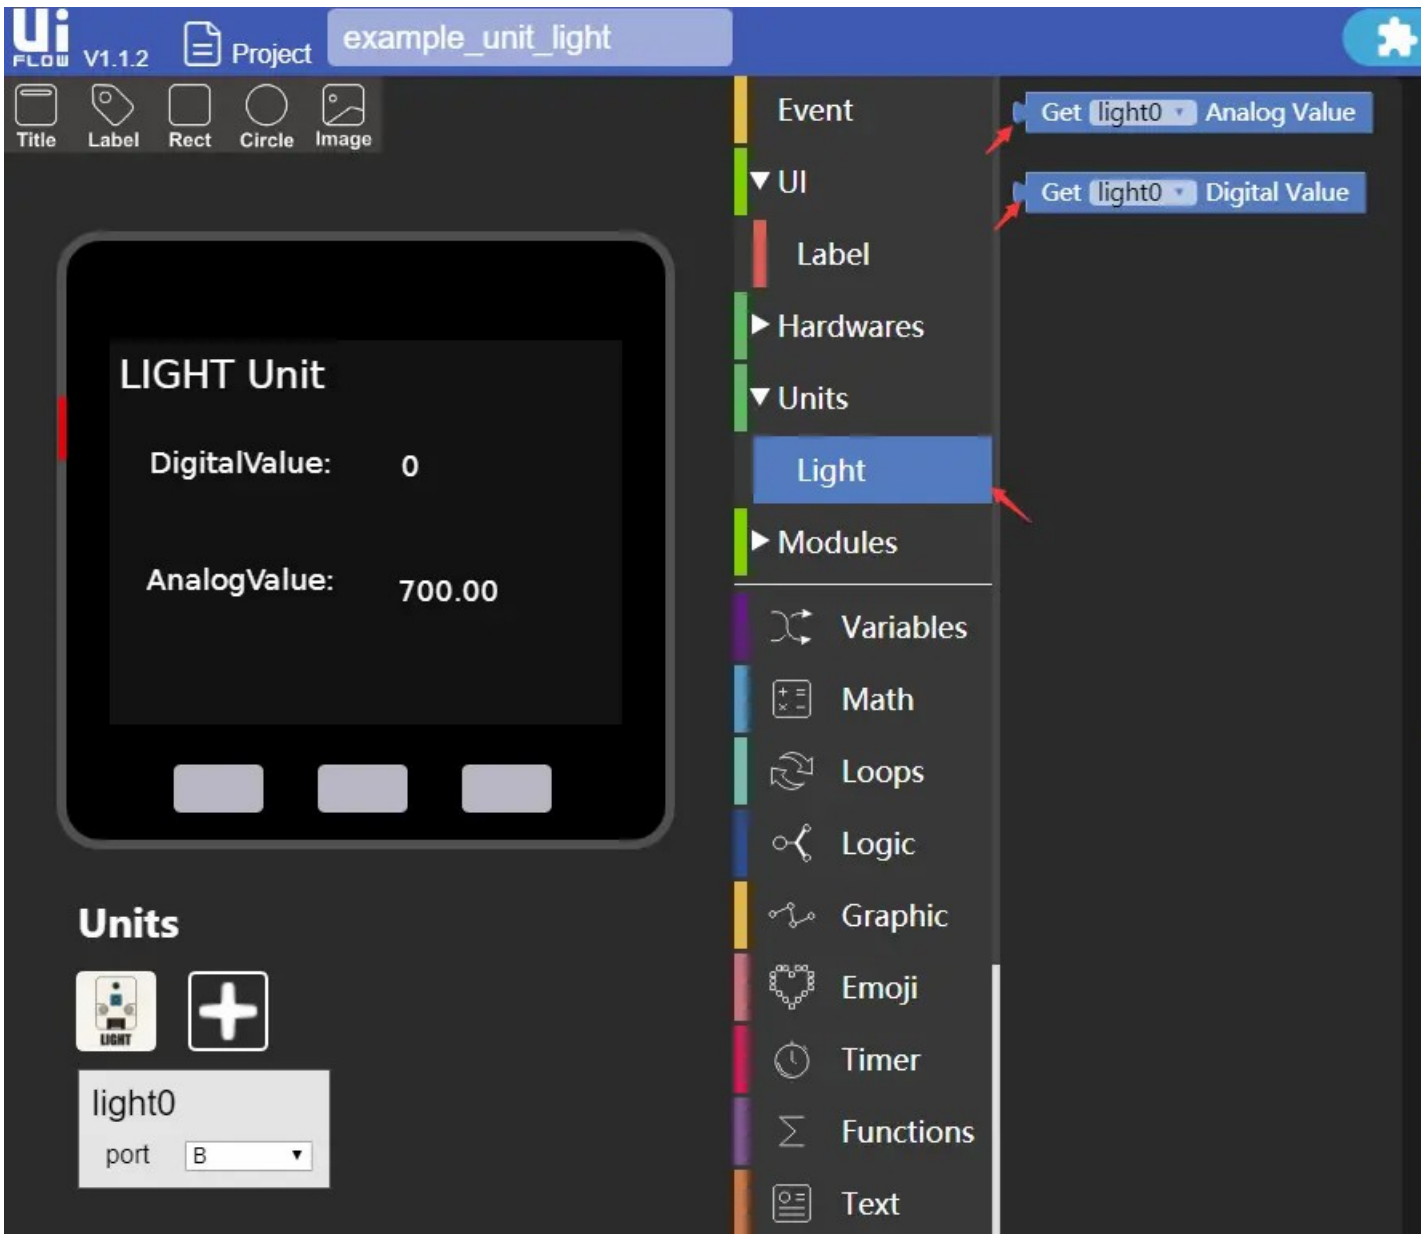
Ui FLOW V1.1.2 Project example_unit_light

Title Label Rect Circle Image

LIGHT Unit

DigitalValue: 0

AnalogValue: 700.00

Units

LIGHT

light0

port B

Event

UI

Label

Hardwares

Units

Light

Modules

Variables

Math

Loops

Logic

Graphic

Emoji

Timer

Functions

Text

Get light0 Analog Value

Get light0 Digital Value